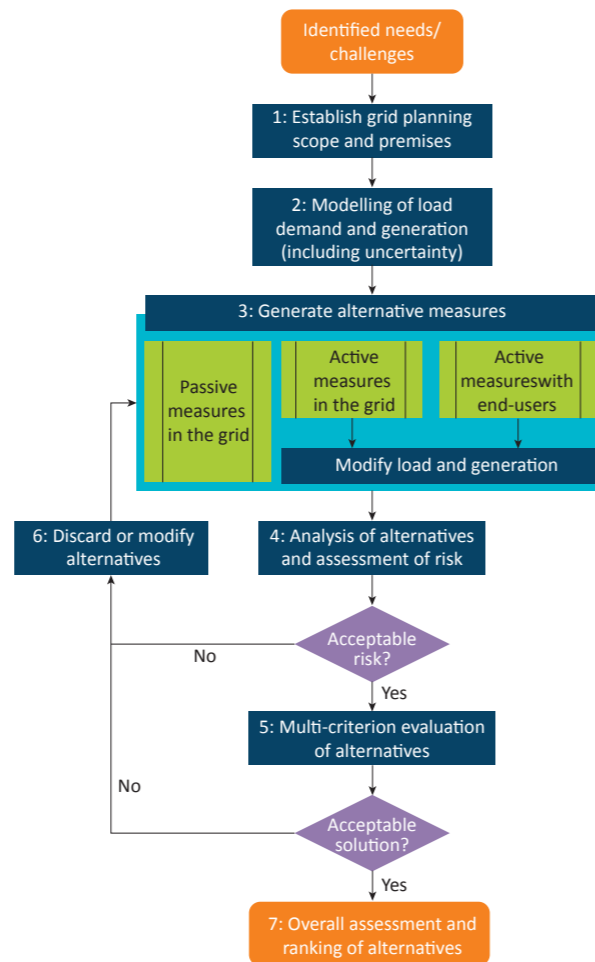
Identified needs/ challenges

1: Establish grid planning scope and premises

2: Modelling of load demand and generation (including uncertainty)

3: Generate alternative measures

Passive measures in the grid

Active measures in the grid

Active measureswith end-users

Modify load and generation

4: Analysis of alternatives and assessment of risk

6: Discard or modify alternatives

Acceptable risk?

No

Yes

5: Multi-criterion evaluation of alternatives

No

Acceptable solution?

Yes

7: Overall assessment and ranking of alternatives